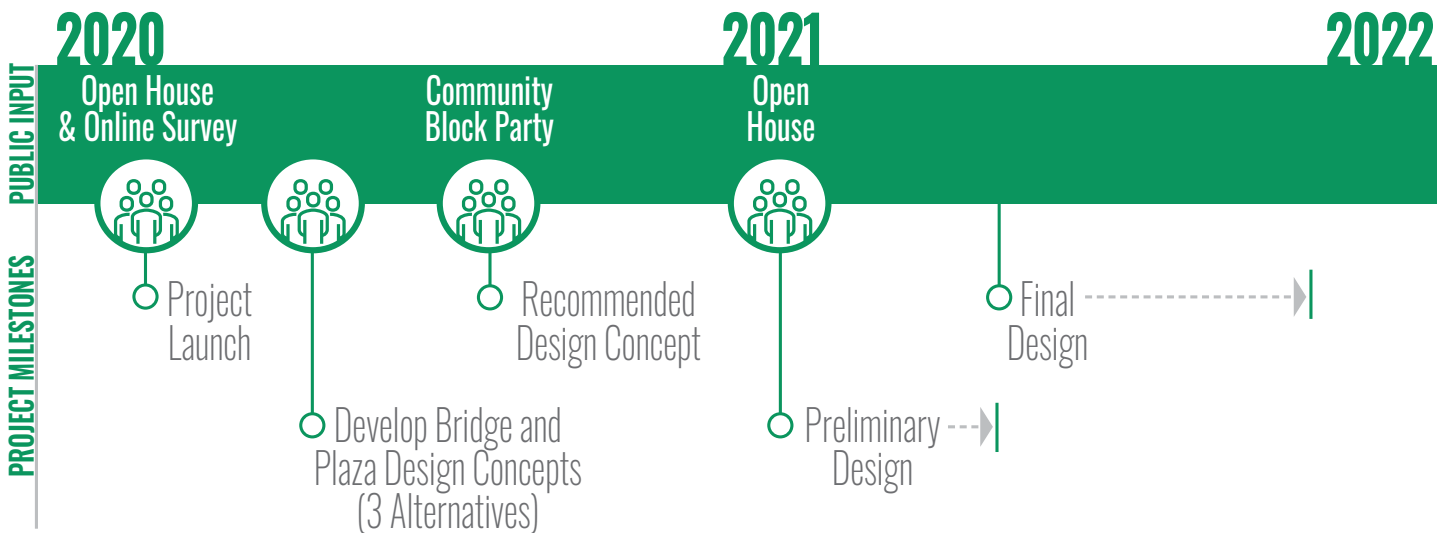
2020

2021

2022

PUBLIC INPUT

Open House & Online Survey

Community Block Party

Open House

PROJECT MILESTONES

Project Launch

Develop Bridge and Plaza Design Concepts (3 Alternatives)

Recommended Design Concept

Preliminary Design

Final Design